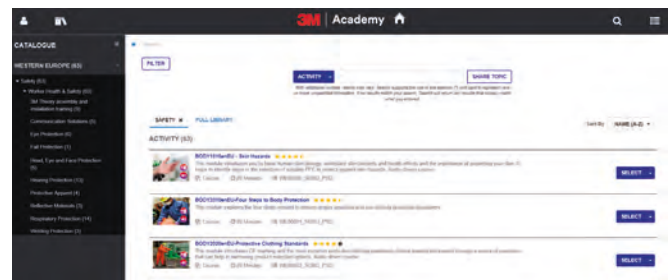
3M | Academy

CATALOGUE

WESTERN EUROPE (63)

Safety (63)

Worker Health & Safety (63)

3M Theory assembly and installation training (3)

Communication Solutions (3)

Eye Protection (6)

Fall Protection (1)

Head, Eye and Face Protection (3)

Hearing Protection (13)

Protective Apparel (4)

Reflective Materials (3)

Respiratory Protection (14)

Welding Protection (3)

FILTER

ACTIVITY

SHARE TOPIC

SAFETY

FULL LIBRARY

Sort By NAME (A-Z)

ACTIVITY (63)

BOD1010enEU - Skin Hazards

SELECT

BOD1020enEU-Four Steps to Body Protection

SELECT

BOD1030enEU-Protective Clothing Standards

SELECT